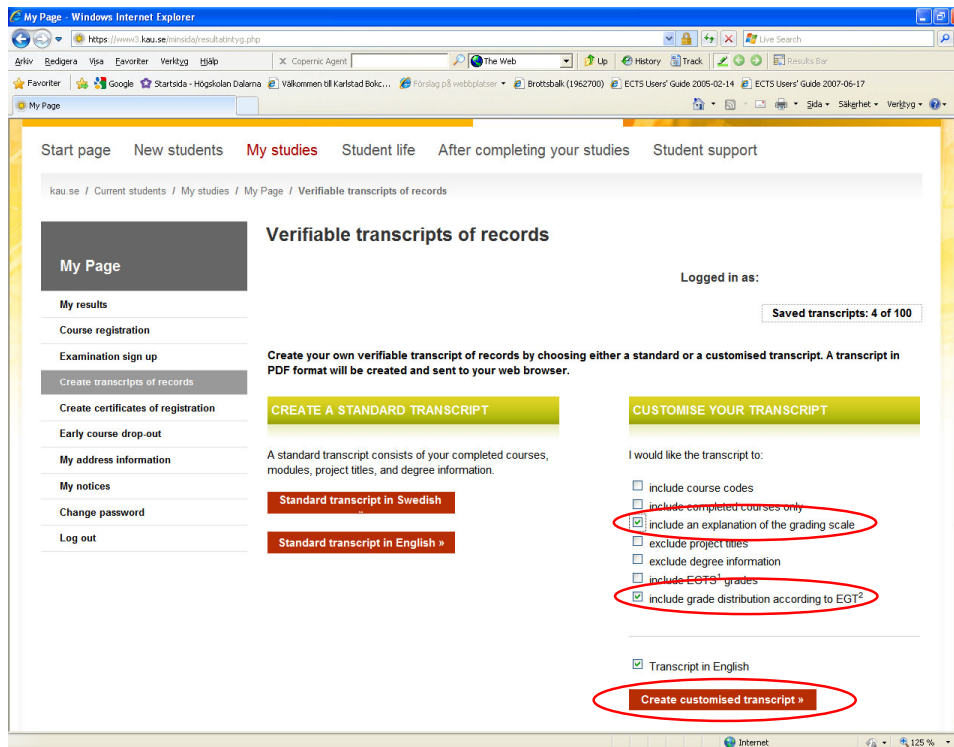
My Page - Windows Internet Explorer

https://www3.kau.se/minsida/resultatintyg.php

Live Search

Arkiv Redigera Visa Favoriter Verktyg Hjälp

Copernic Agent

The Web

Up History Track

Results Bar

Favoriter Google Startsida - Högskolan Dalarna Välkommen till Karlstad Bokc... Förslag på webbplatser Brottsbalk (1962700) ECTS Users' Guide 2005-02-14 ECTS Users' Guide 2007-06-17

My Page

Sida Säkerhet Verktyg

Start page New students My studies Student life After completing your studies Student support

kau.se / Current students / My studies / My Page / Verifiable transcripts of records

My Page

My results
Course registration
Examination sign up
Create transcripts of records
Create certificates of registration
Early course drop-out
My address information
My notices
Change password
Log out

Verifiable transcripts of records

Logged in as:

Saved transcripts: 4 of 100

Create your own verifiable transcript of records by choosing either a standard or a customised transcript. A transcript in PDF format will be created and sent to your web browser.

CREATE A STANDARD TRANSCRIPT

A standard transcript consists of your completed courses, modules, project titles, and degree information.

Standard transcript in Swedish

Standard transcript in English »

CUSTOMISE YOUR TRANSCRIPT

I would like the transcript to:

include course codes
include completed courses only
include an explanation of the grading scale
exclude project titles
exclude degree information
include ECTS$^1$ grades
include grade distribution according to EGT$^2$

Transcript in English

Create customised transcript »

Internet 125 %